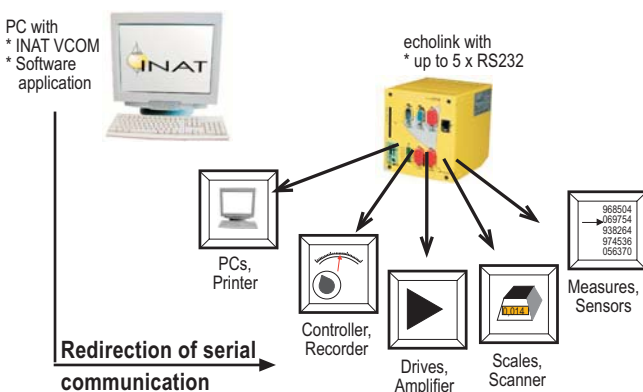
PC with
* INAT VCOM
* Software application

INAT

echolink with
* up to 5 x RS232

PCs, Printer

Controller, Recorder

Drives, Amplifier

1.014

Scales, Scanner

968504
069754
938264
974536
056370

Measures, Sensors

Redirection of serial communication